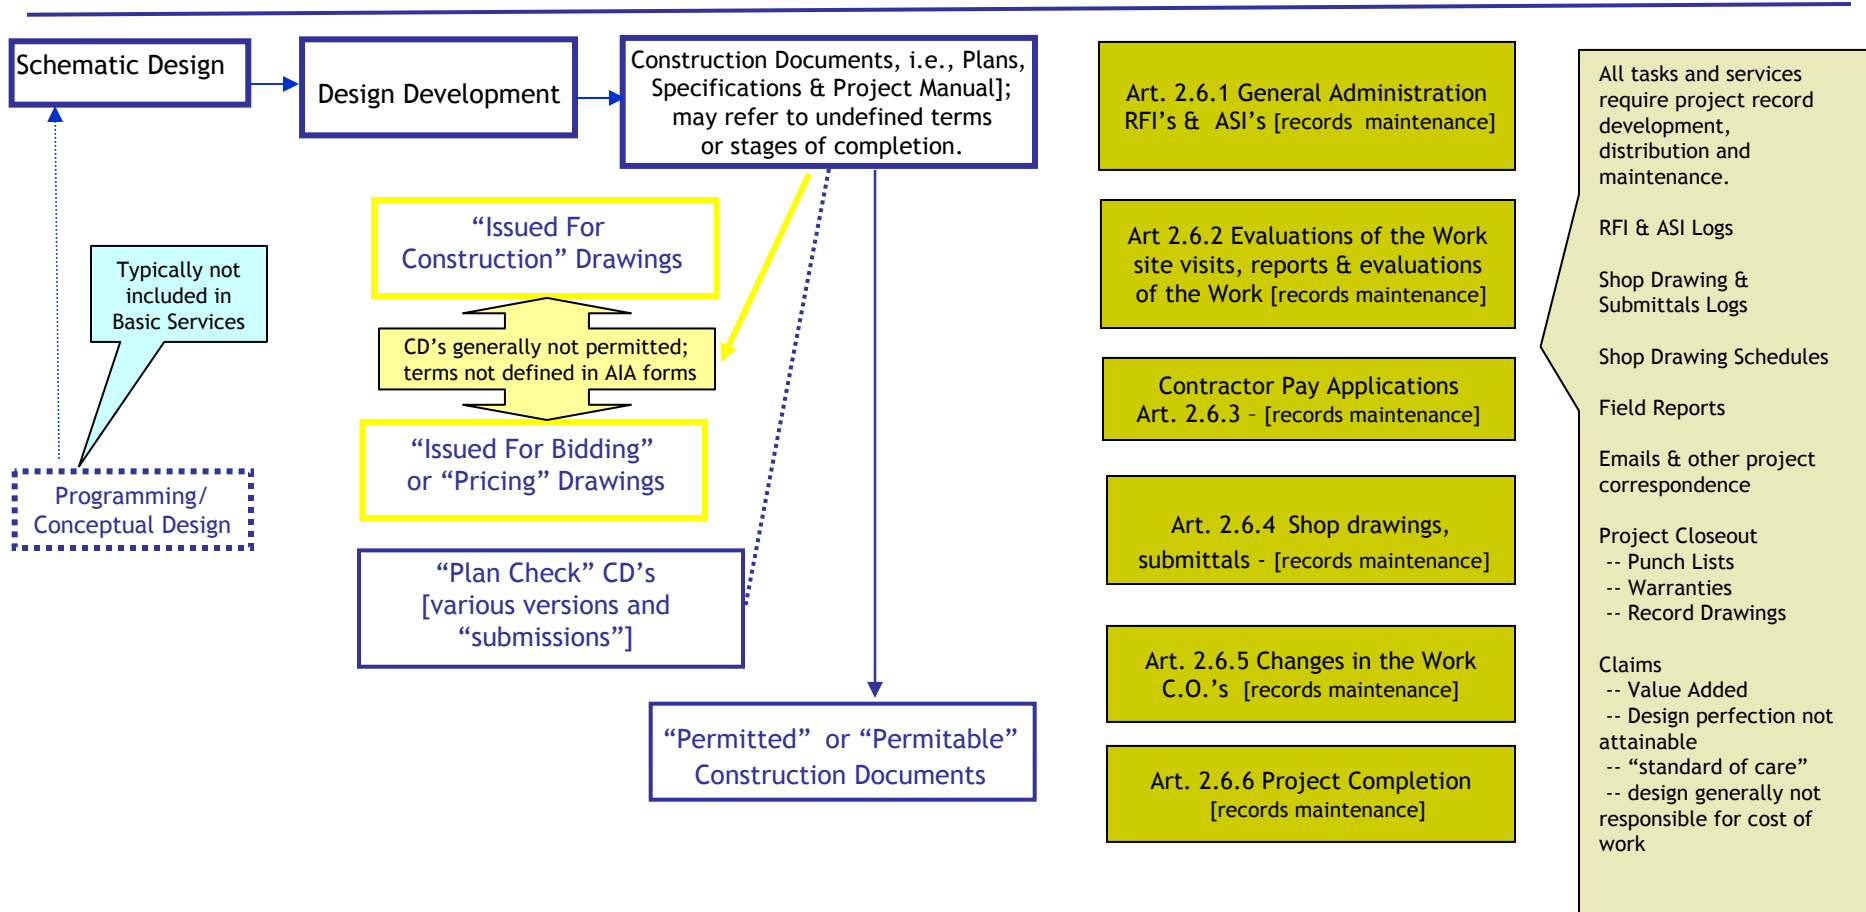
Schematic Design

Design Development

Construction Documents, i.e., Plans, Specifications & Project Manual]; may refer to undefined terms or stages of completion.

Typically not included in Basic Services

Programming/ Conceptual Design

“Issued For Construction” Drawings

CD’s generally not permitted; terms not defined in AIA forms

“Issued For Bidding” or “Pricing” Drawings

“Plan Check” CD’s [various versions and “submissions”]

“Permitted” or “Permitable” Construction Documents

Art. 2.6.1 General Administration RFI’s & ASI’s [records maintenance]

Art 2.6.2 Evaluations of the Work site visits, reports & evaluations of the Work [records maintenance]

Contractor Pay Applications Art. 2.6.3 - [records maintenance]

Art. 2.6.4 Shop drawings, submittals - [records maintenance]

Art. 2.6.5 Changes in the Work C.O.’s [records maintenance]

Art. 2.6.6 Project Completion [records maintenance]

All tasks and services require project record development, distribution and maintenance.

RFI & ASI Logs

Shop Drawing & Submittals Logs

Shop Drawing Schedules

Field Reports

Emails & other project correspondence

Project Closeout
-- Punch Lists
-- Warranties
-- Record Drawings

Claims
-- Value Added
-- Design perfection not attainable
-- “standard of care”
-- design generally not responsible for cost of work